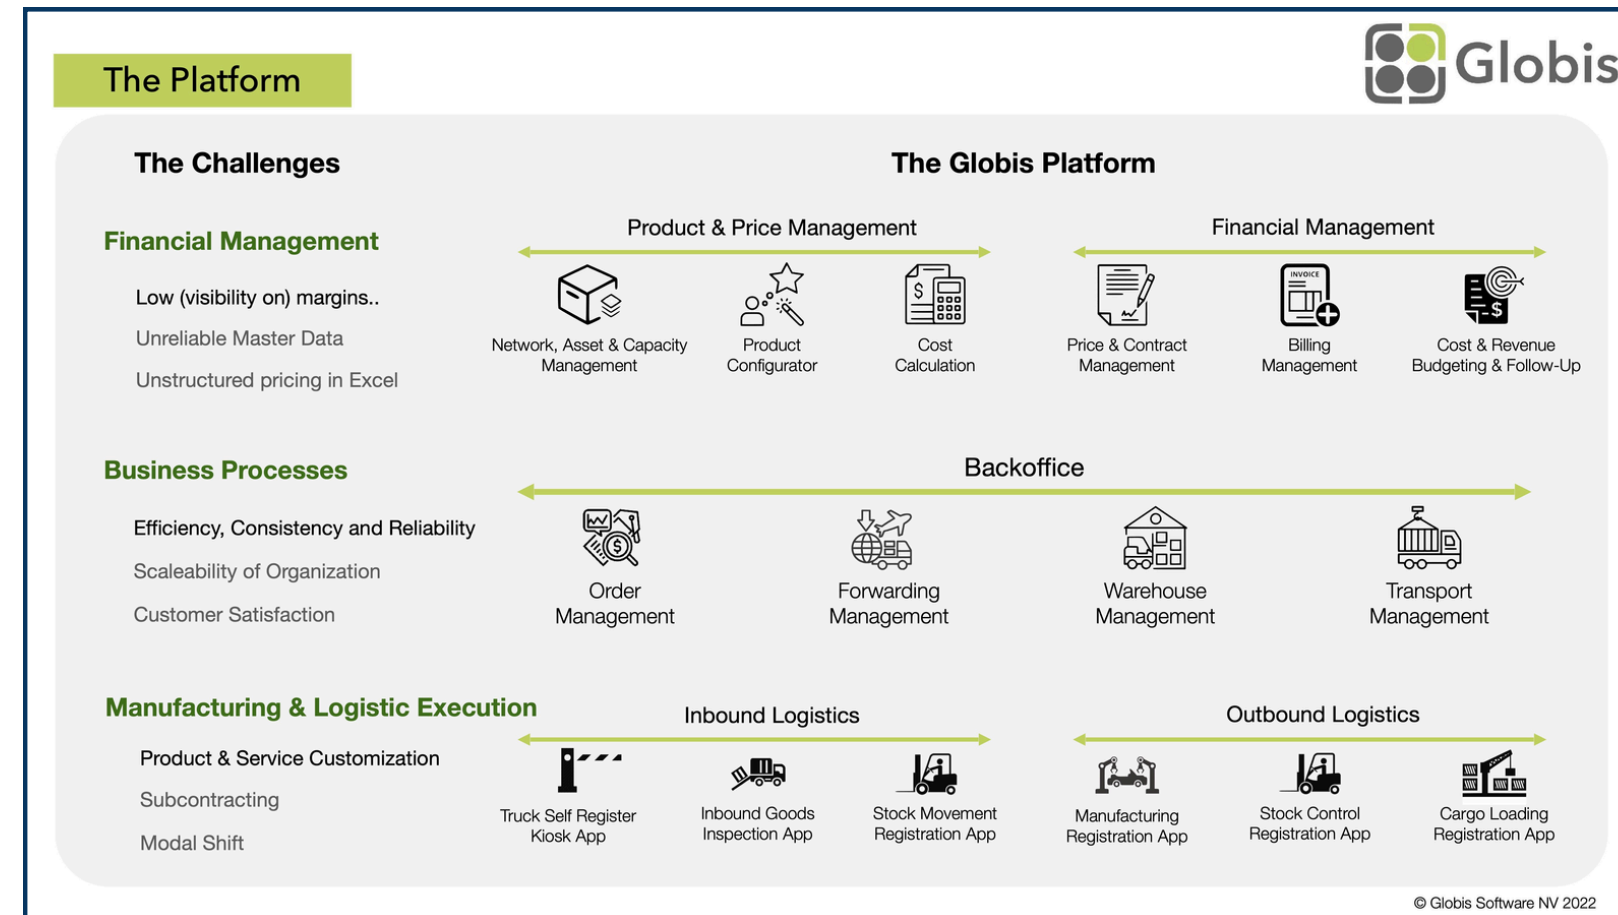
The Platform

Globis

The Challenges

The Globis Platform

Financial Management

Low (visibility on) margins..

Unreliable Master Data

Unstructured pricing in Excel

Product & Price Management

Network, Asset & Capacity Management

Product Configurator

$

Cost Calculation

Financial Management

Price & Contract Management

INVOICE

Billing Management

$

Cost & Revenue Budgeting & Follow-Up

Business Processes

Efficiency, Consistency and Reliability

Scaleability of Organization

Customer Satisfaction

Backoffice

Order Management

Forwarding Management

Warehouse Management

Transport Management

Manufacturing & Logistic Execution

Product & Service Customization

Subcontracting

Modal Shift

Inbound Logistics

Truck Self Register Kiosk App

Inbound Goods Inspection App

Stock Movement Registration App

Outbound Logistics

Manufacturing Registration App

Stock Control Registration App

Cargo Loading Registration App

© Globis Software NV 2022